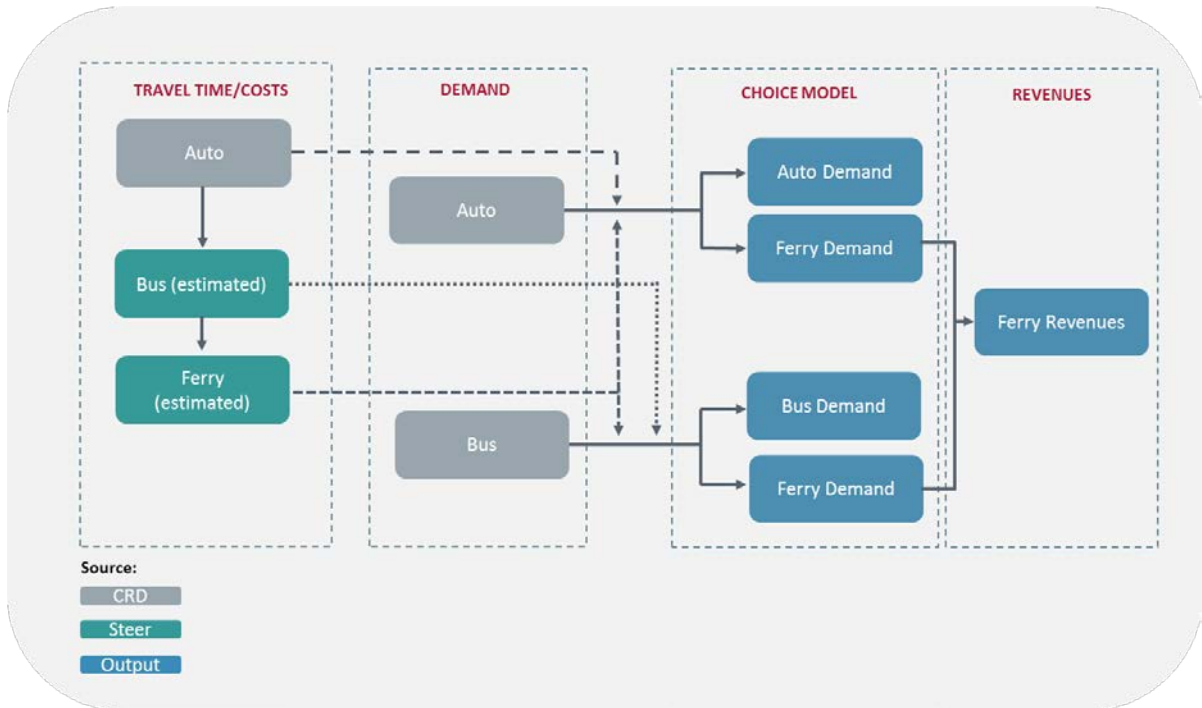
TRAVEL TIME/COSTS

Auto

Bus (estimated)

Ferry (estimated)

DEMAND

Auto

Bus

CHOICE MODEL

Auto Demand

Ferry Demand

Bus Demand

Ferry Demand

REVENUES

Ferry Revenues

Source:

CRD

Steer

Output